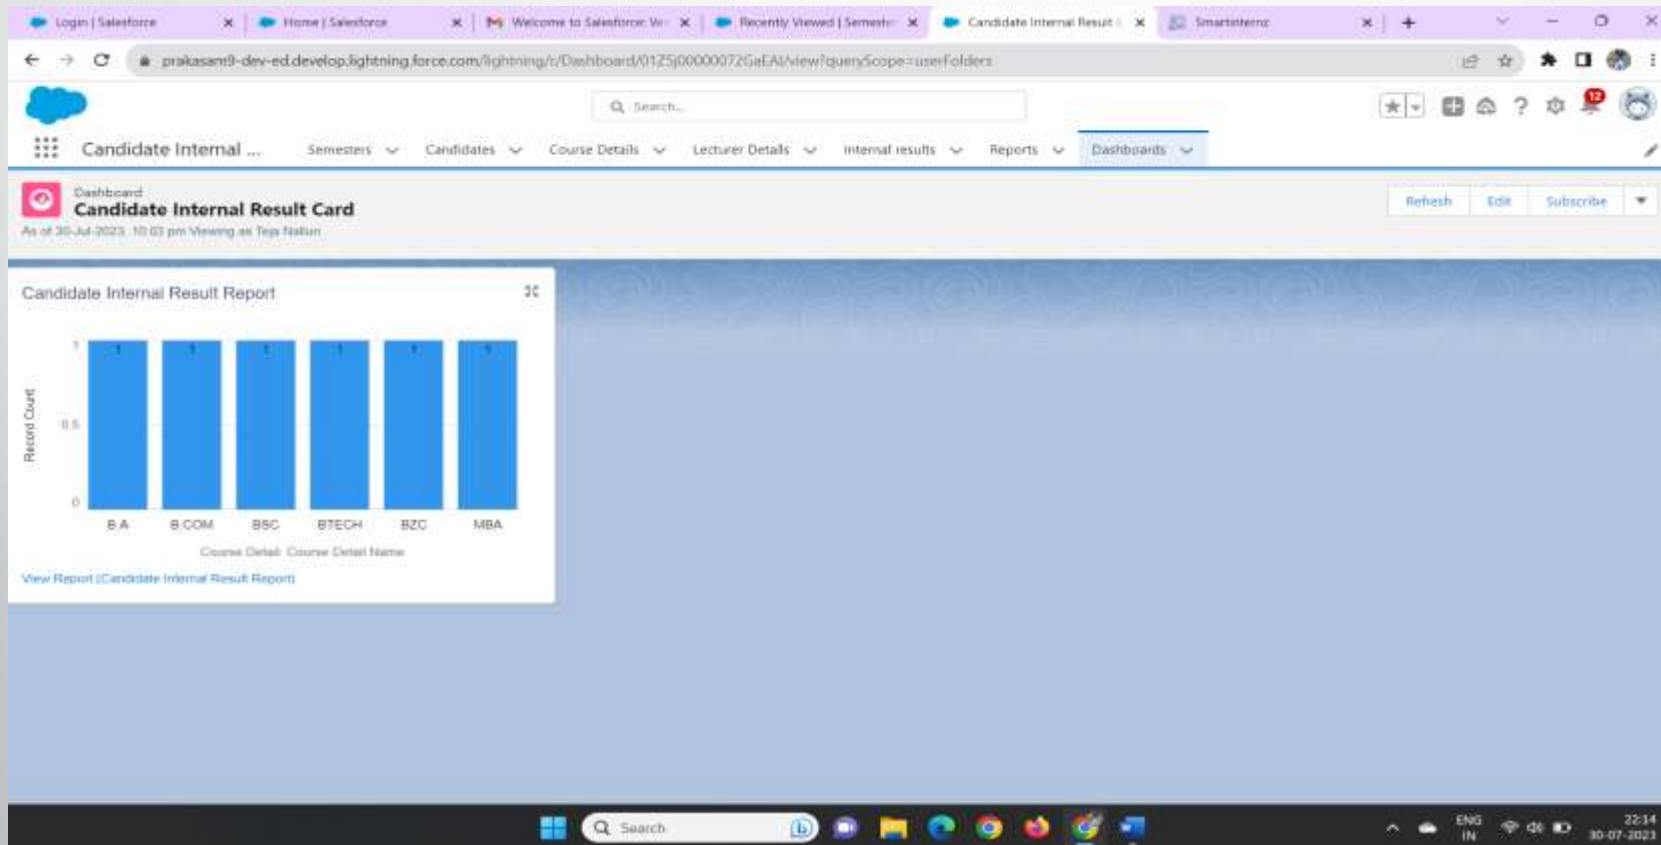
Login | Salesforce
Home | Salesforce
Welcome to Salesforce: W
Recently Viewed | Semeste
Candidate Internal Result
SmartInternz

prakasam9-dev-ed.develop.lightning.force.com/lightning/r/Dashboard/01Z5j00000072GaEAI/view?queryScope=userFolders

Search...

12

Candidate Internal ...
Semesters
Candidates
Course Details
Lecturer Details
Internal results
Reports
Dashboards

Dashboard
Candidate Internal Result Card
As of 30-Jul-2023 10:03 pm Viewing as Teja Nallan

Refresh
Edit
Subscribe

Candidate Internal Result Report

Record Count
1
0.5
0
1 1 1 1 1 1
B.A
B.COM
BSC
BTECH
BZC
MBA
Course Detail: Course Detail Name

View Report (Candidate Internal Result Report)

Search
ENG IN
22:14
30-07-2023